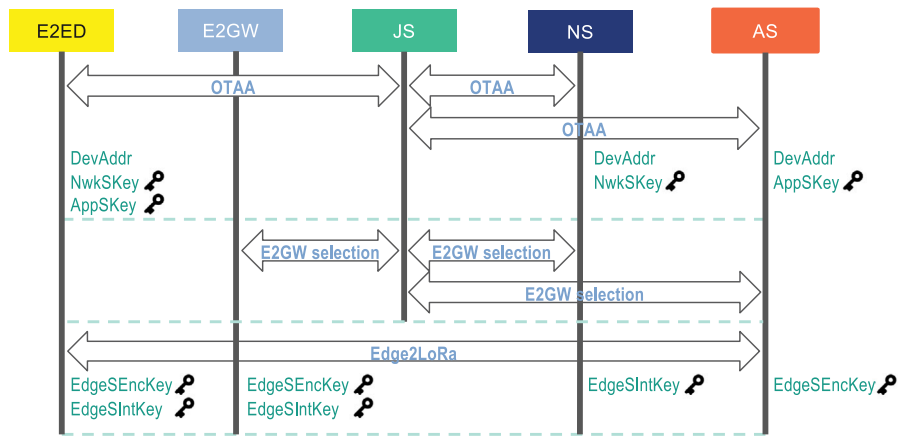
E2ED
E2GW
JS
NS
AS

OTAA
OTAA
OTAA

DevAddr
NwkSKey
AppSKey
DevAddr
NwkSKey
DevAddr
AppSKey

E2GW selection
E2GW selection
E2GW selection

Edge2LoRa

EdgeSEncKey
EdgeSIntKey
EdgeSEncKey
EdgeSIntKey
EdgeSIntKey
EdgeSEncKey